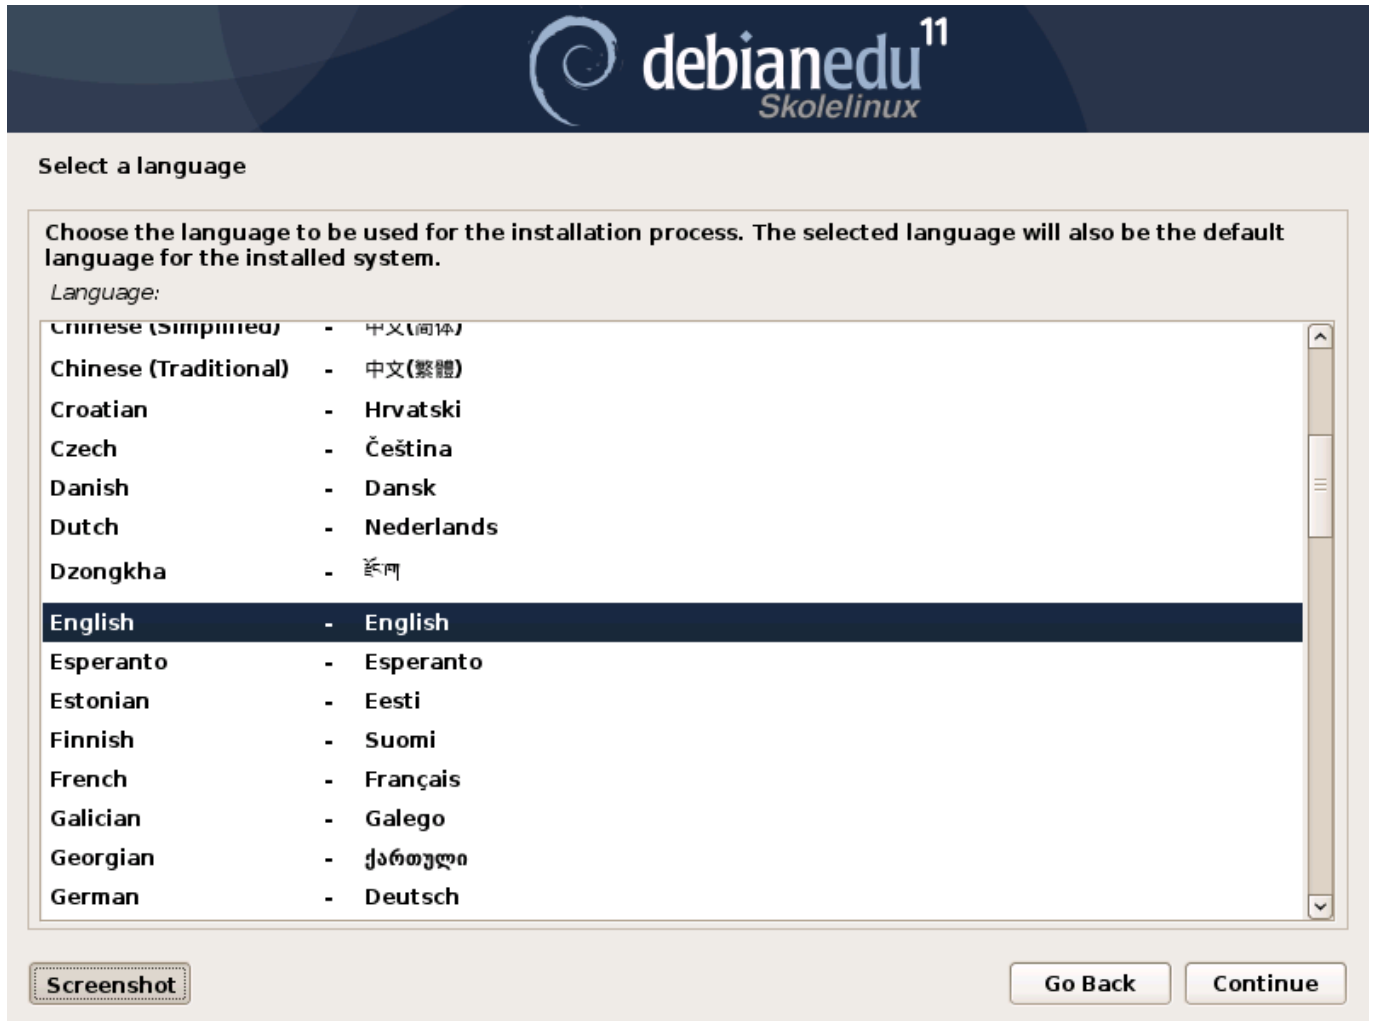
debianedu 11
Skolelinux

Select a language

Choose the language to be used for the installation process. The selected language will also be the default language for the installed system.

Language:

| | | |
|---|---|---|
| Chinese (Simplified) | - | 中文(简体) |
| Chinese (Traditional) | - | 中文(繁體) |
| Croatian | - | Hrvatski |
| Czech | - | Čeština |
| Danish | - | Dansk |
| Dutch | - | Nederlands |
| Dzongkha | - | རྫོང་ཁ |
| English | - | English |
| Esperanto | - | Esperanto |
| Estonian | - | Eesti |
| Finnish | - | Suomi |
| French | - | Français |
| Galician | - | Galego |
| Georgian | - | ქართული |
| German | - | Deutsch |

Screenshot

Go Back

Continue